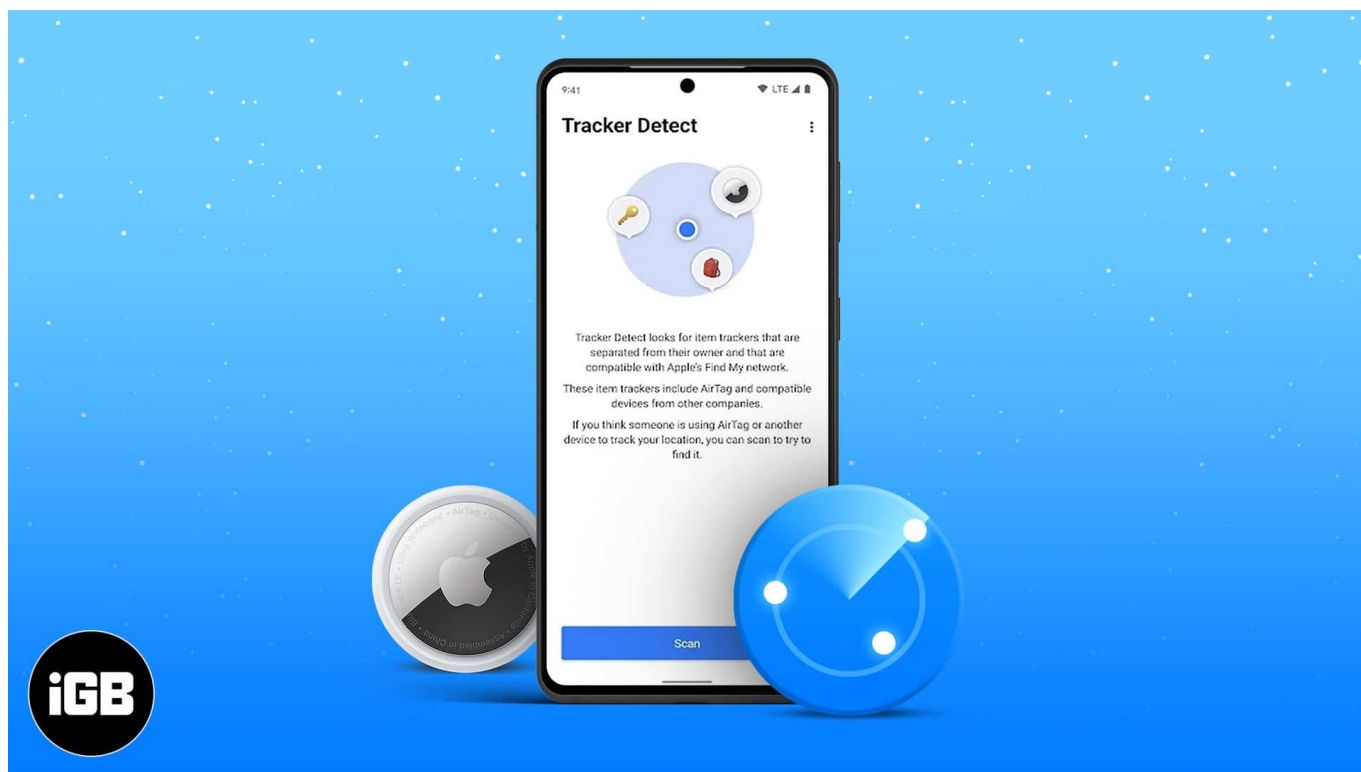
9:41

LTE

Tracker Detect

Tracker Detect looks for item trackers that are separated from their owner and that are compatible with Apple's Find My network.

These item trackers include AirTag and compatible devices from other companies.

If you think someone is using AirTag or another device to track your location, you can scan to try to find it.

Scan

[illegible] Ultra Wideband • AirTag • Designed by Apple in California • Assembled in China • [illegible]

iGB